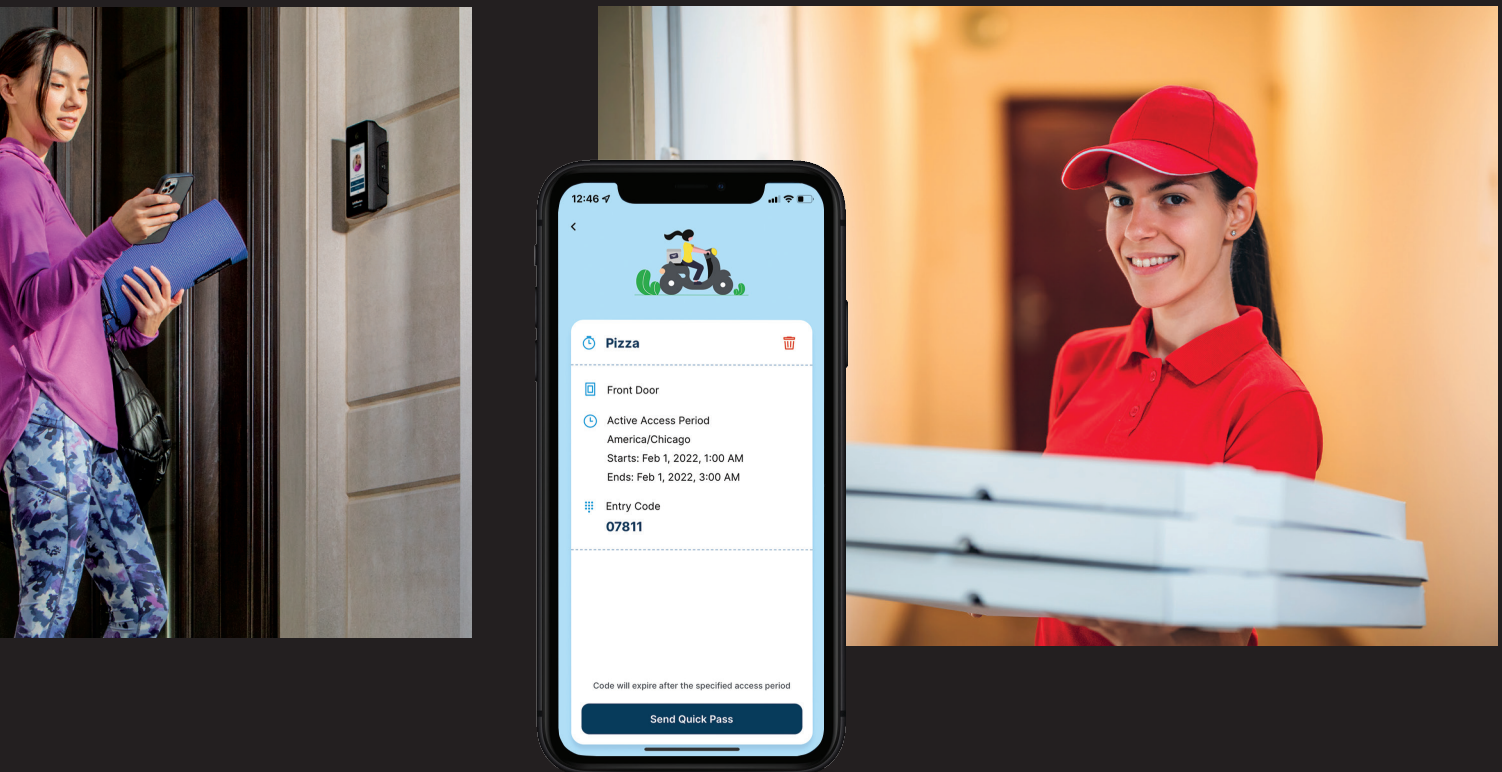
12:46

Pizza

Front Door

Active Access Period
America/Chicago
Starts: Feb 1, 2022, 1:00 AM
Ends: Feb 1, 2022, 3:00 AM

Entry Code
07811

Code will expire after the specified access period

Send Quick Pass